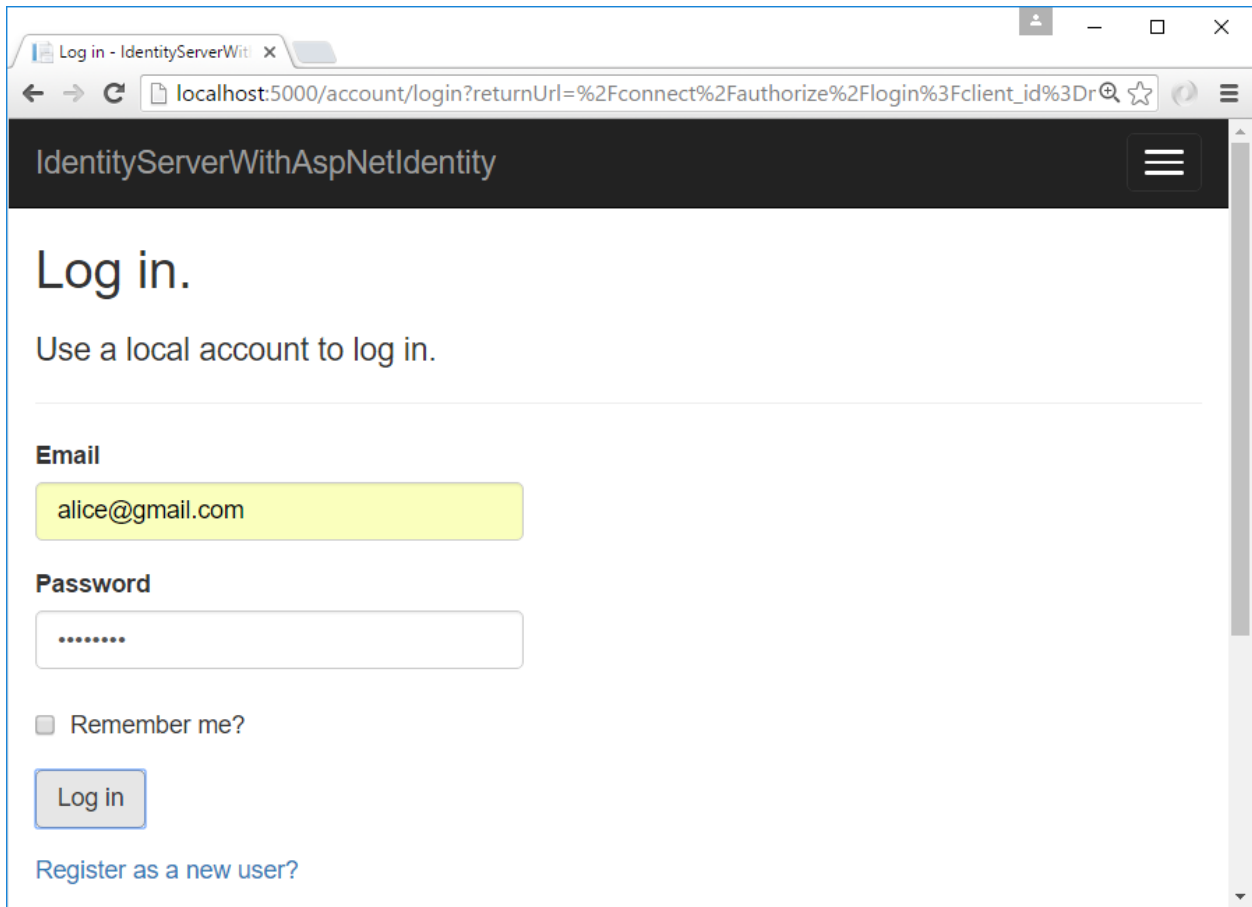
Log in - IdentityServerWit

localhost:5000/account/login?returnUrl=%2Fconnect%2Fauthorize%2Flogin%3Fclient_id%3Dr

IdentityServerWithAspNetIdentity

Log in.

Use a local account to log in.

Email

alice@gmail.com

Password

••••••••

Remember me?

Log in

Register as a new user?